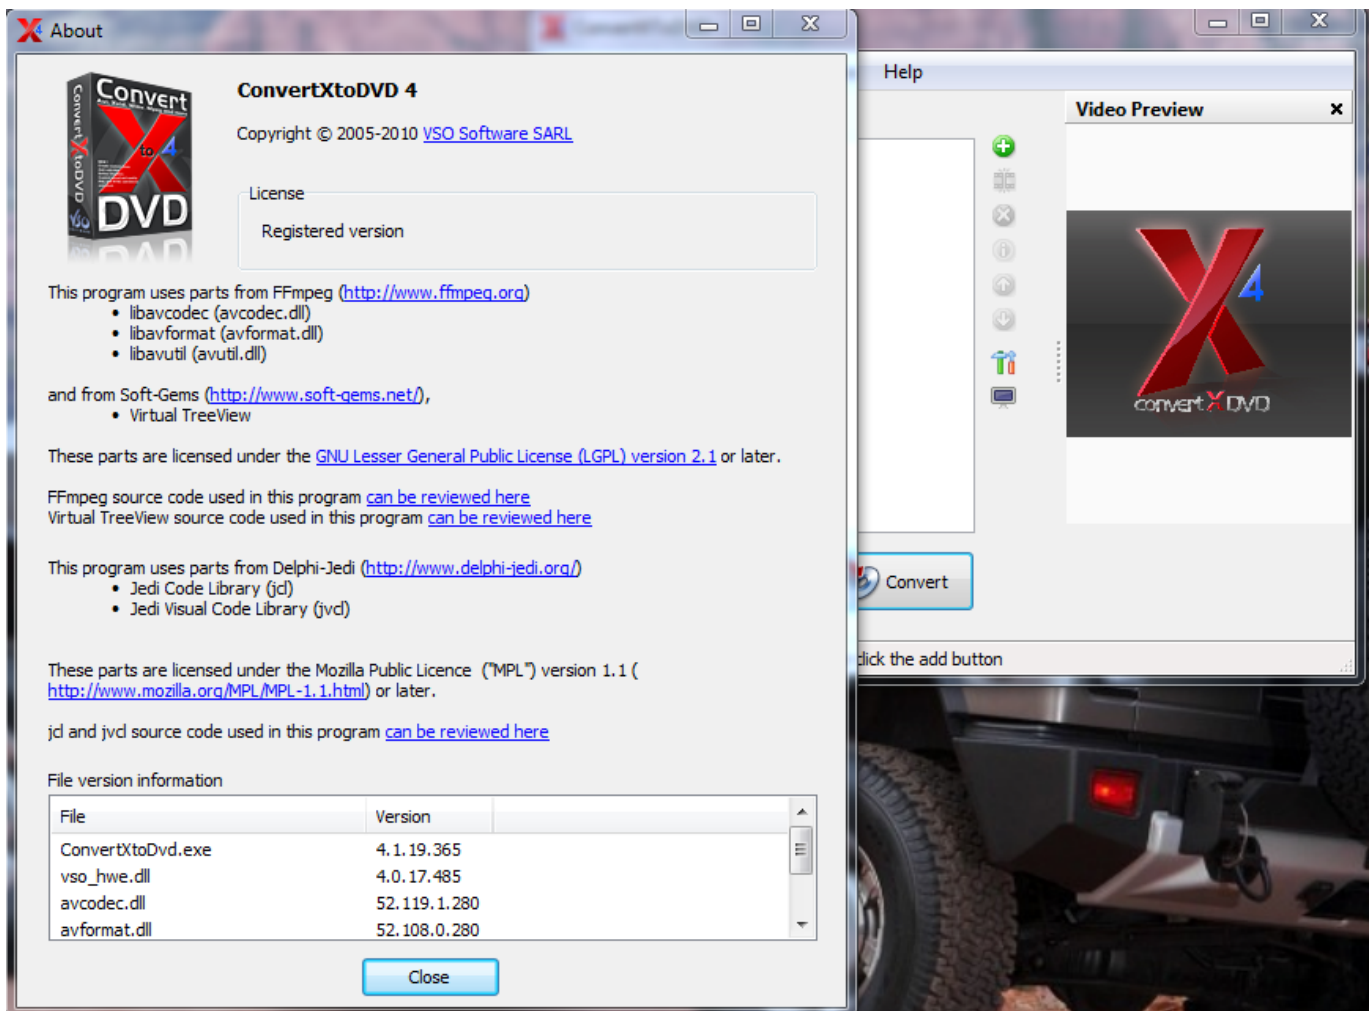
About

ConvertXtoDVD 4

Copyright © 2005-2010 VSO Software SARL

License

Registered version

This program uses parts from FFmpeg (http://www.ffmpeg.org)
• libavcodec (avcodec.dll)
• libavformat (avformat.dll)
• libavutil (avutil.dll)

and from Soft-Gems (http://www.soft-gems.net/),
• Virtual TreeView

These parts are licensed under the GNU Lesser General Public License (LGPL) version 2.1 or later.

FFmpeg source code used in this program can be reviewed here
Virtual TreeView source code used in this program can be reviewed here

This program uses parts from Delphi-Jedi (http://www.delphi-jedi.org/)
• Jedi Code Library (jcl)
• Jedi Visual Code Library (jvcl)

These parts are licensed under the Mozilla Public Licence ("MPL") version 1.1 ( http://www.mozilla.org/MPL/MPL-1.1.html) or later.

jcl and jvcl source code used in this program can be reviewed here

File version information

| File | Version |
|---|---|
| ConvertXtoDvd.exe | 4.1.19.365 |
| vso_hwe.dll | 4.0.17.485 |
| avcodec.dll | 52.119.1.280 |
| avformat.dll | 52.108.0.280 |

Close

Help

Video Preview

Convert

lick the add button